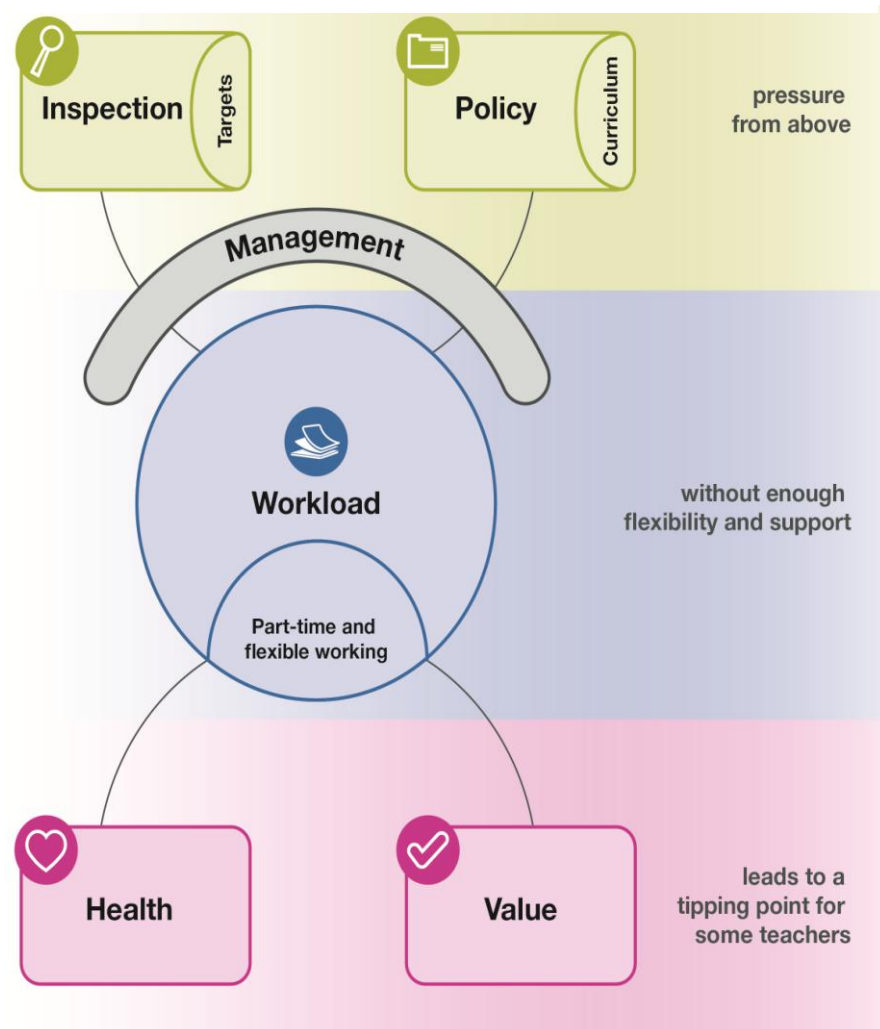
Inspection

Targets

Policy

Curriculum

pressure from above

Management

Workload

without enough flexibility and support

Part-time and flexible working

Health

Value

leads to a tipping point for some teachers